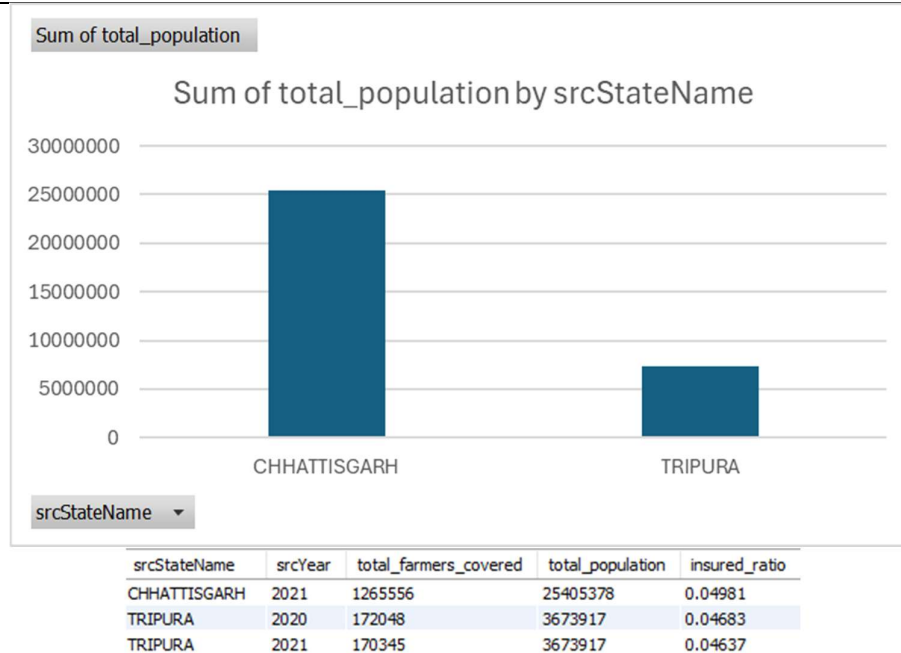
Sum of total_population

Sum of total_population by srcStateName

30000000
25000000
20000000
15000000
10000000
5000000
0

CHHATTISGARH
TRIPURA

srcStateName ▾

| srcStateName | srcYear | total_farmers_covered | total_population | insured_ratio |
|---|---|---|---|---|
| CHHATTISGARH | 2021 | 1265556 | 25405378 | 0.04981 |
| TRIPURA | 2020 | 172048 | 3673917 | 0.04683 |
| TRIPURA | 2021 | 170345 | 3673917 | 0.04637 |